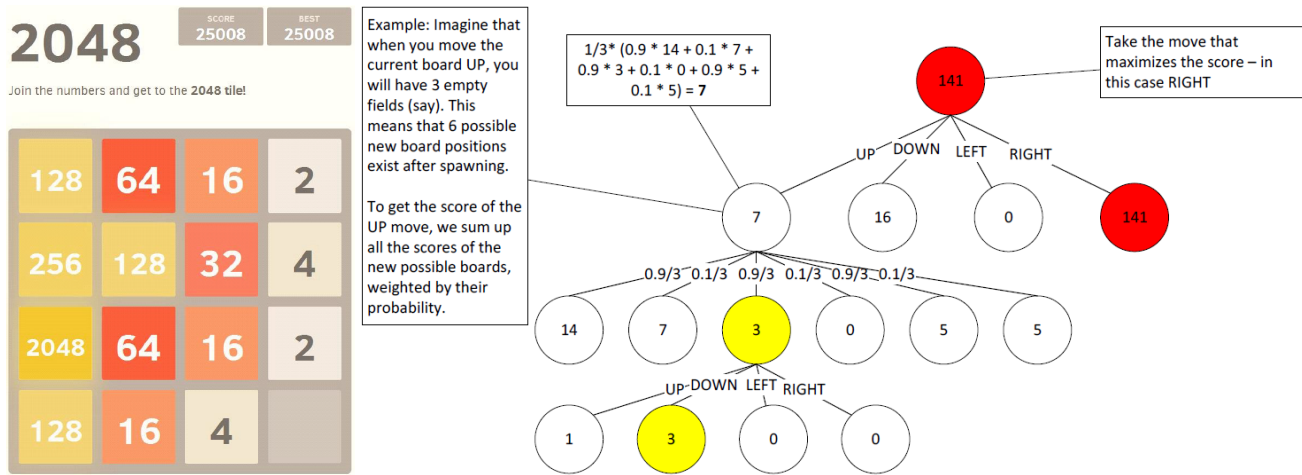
2048

SCORE
25008

BEST
25008

Join the numbers and get to the **2048 tile!**

| 128 | 64 | 16 | 2 |
|---|---|---|---|
| 256 | 128 | 32 | 4 |
| 2048 | 64 | 16 | 2 |
| 128 | 16 | 4 | |

Example: Imagine that when you move the current board UP, you will have 3 empty fields (say). This means that 6 possible new board positions exist after spawning.

To get the score of the UP move, we sum up all the scores of the new possible boards, weighted by their probability.

1/3* (0.9 * 14 + 0.1 * 7 + 0.9 * 3 + 0.1 * 0 + 0.9 * 5 + 0.1 * 5) = **7**

Take the move that maximizes the score – in this case RIGHT

141

UP DOWN LEFT RIGHT

7 16 0 141

0.9/3 0.1/3 0.9/3 0.1/3 0.9/3 0.1/3

14 7 3 0 5 5

UP DOWN LEFT RIGHT

1 3 0 0